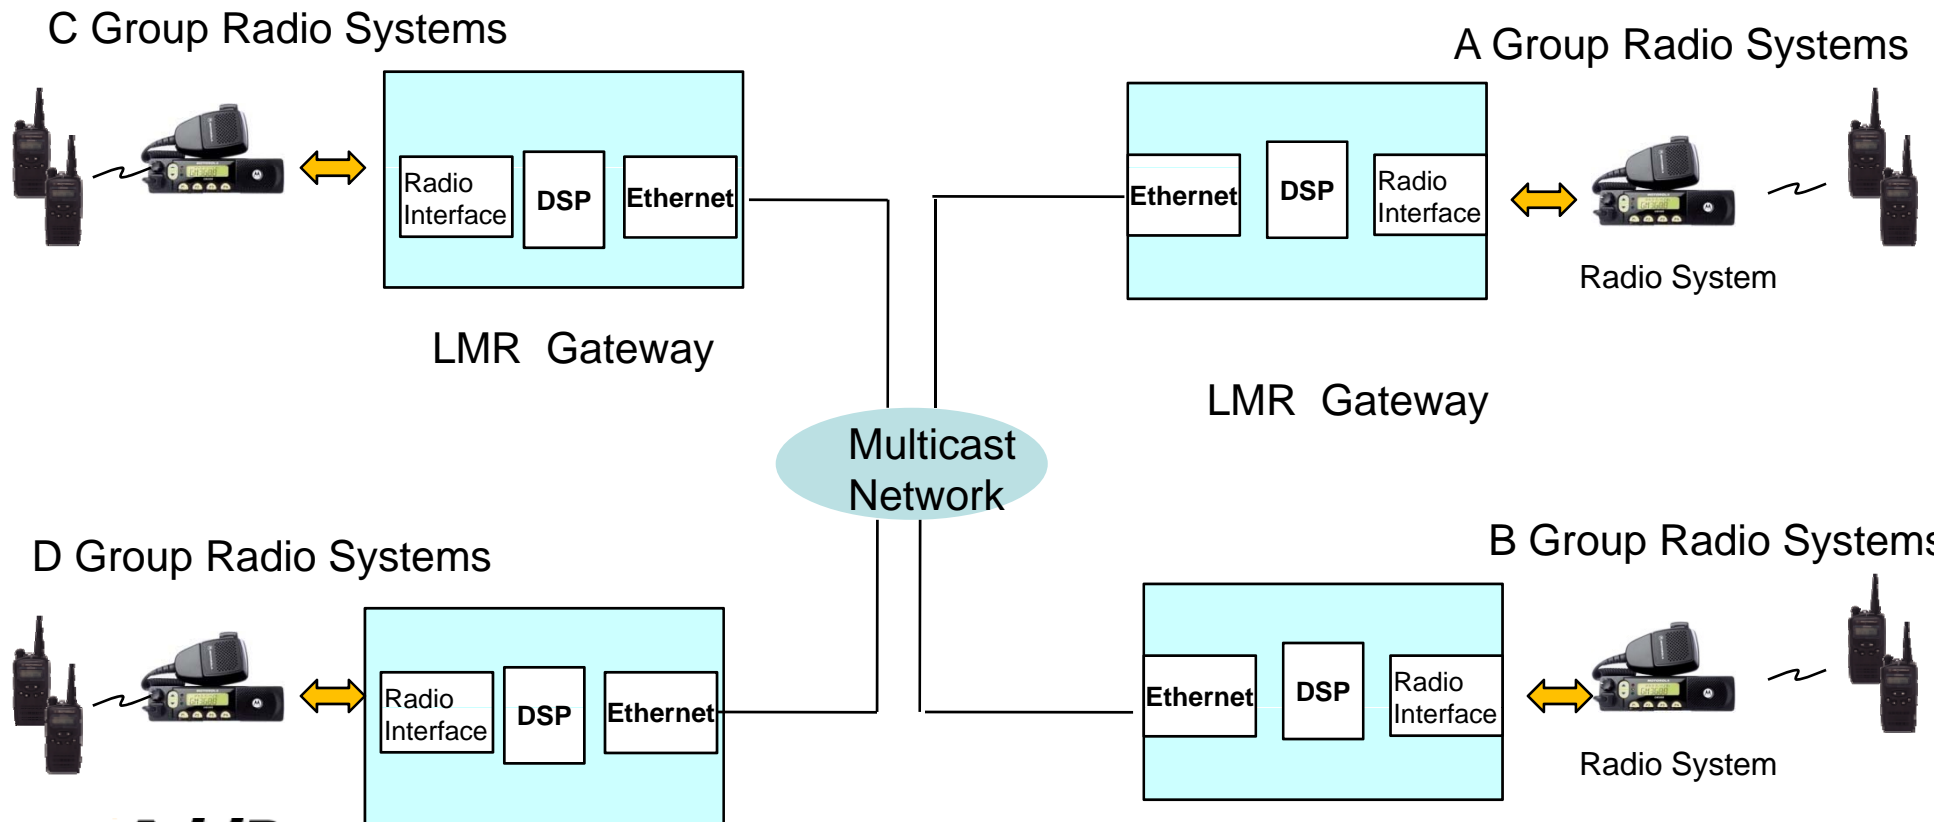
C Group Radio Systems

Radio Interface

DSP

Ethernet

LMR Gateway

A Group Radio Systems

Ethernet

DSP

Radio Interface

Radio System

LMR Gateway

Multicast Network

D Group Radio Systems

Radio Interface

DSP

Ethernet

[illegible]

B Group Radio System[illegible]

Ethernet

DSP

Radio Interface

Radio System